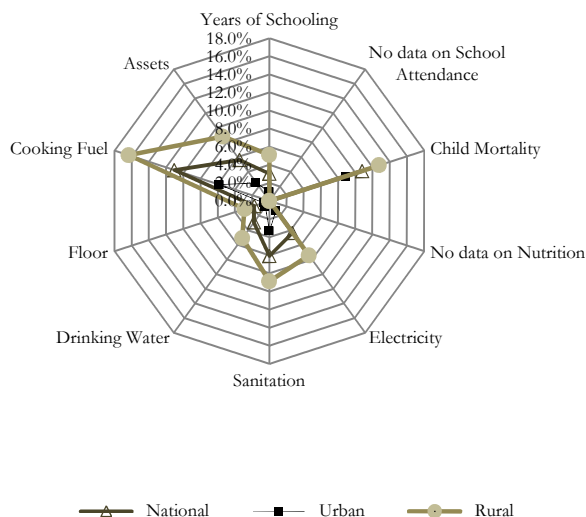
Years of Schooling
18.0%
16.0%
14.0%
12.0%
10.0%
8.0%
6.0%
4.0%
2.0%
0.0%
No data on School Attendance
Child Mortality
No data on Nutrition
Electricity
Sanitation
Drinking Water
Floor
Cooking Fuel
Assets

National
Urban
Rural